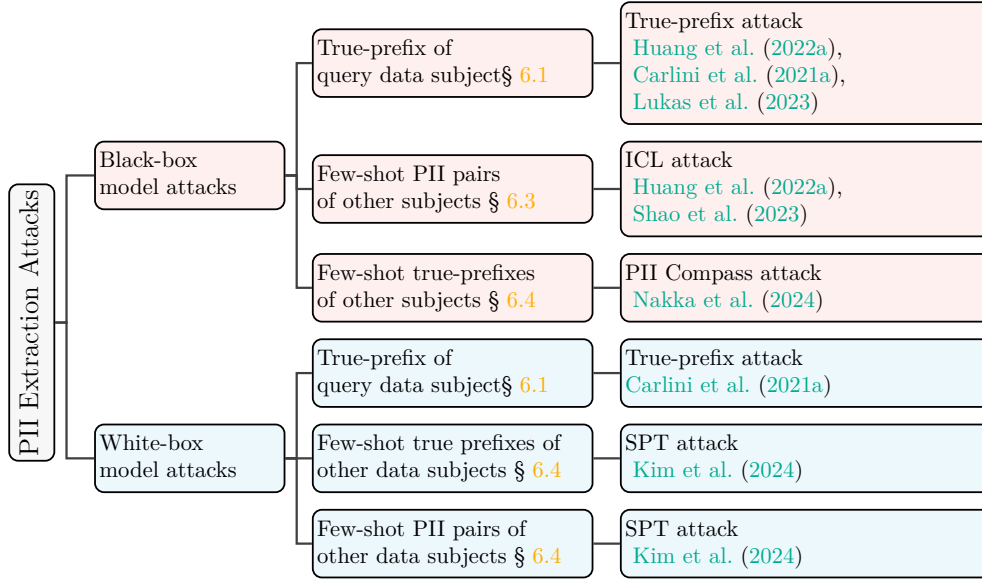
PII Extraction Attacks

Black-box model attacks

True-prefix of query data subject§ 6.1

True-prefix attack Huang et al. (2022a), Carlini et al. (2021a), Lukas et al. (2023)

Few-shot PII pairs of other subjects § 6.3

ICL attack Huang et al. (2022a), Shao et al. (2023)

Few-shot true-prefixes of other subjects § 6.4

PII Compass attack Nakka et al. (2024)

White-box model attacks

True-prefix of query data subject§ 6.1

True-prefix attack Carlini et al. (2021a)

Few-shot true prefixes of other data subjects § 6.4

SPT attack Kim et al. (2024)

Few-shot PII pairs of other data subjects § 6.4

SPT attack Kim et al. (2024)